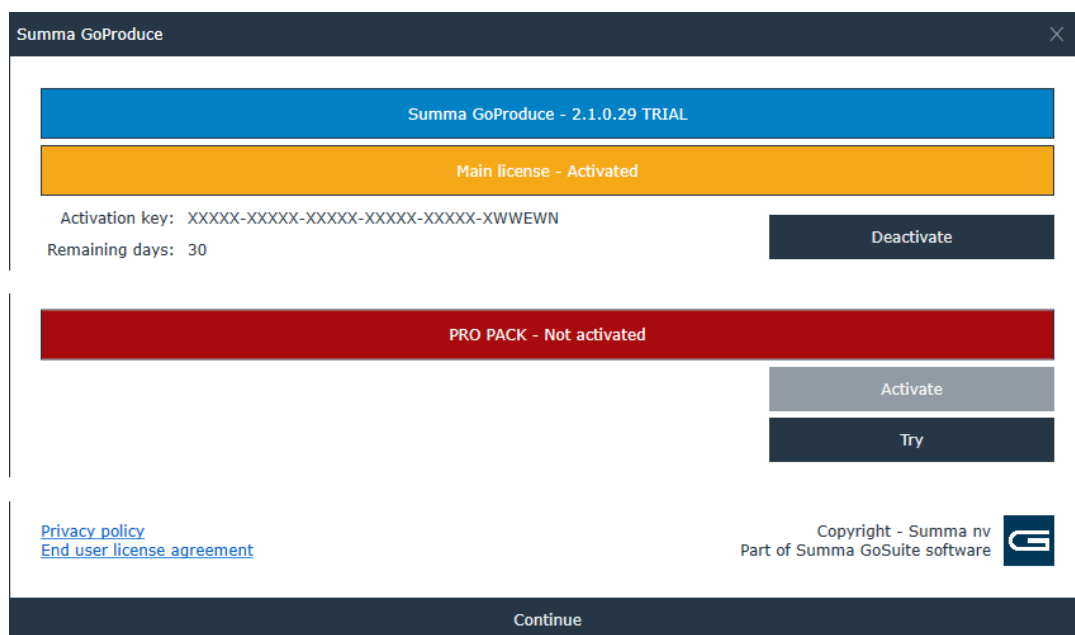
Summa GoProduce

Summa GoProduce - 2.1.0.29 TRIAL

Main license - Activated

Activation key: XXXXX-XXXXX-XXXXX-XXXXX-XXXXX-XWWEWN

Remaining days: 30

Deactivate

PRO PACK - Not activated

Activate

Try

Privacy policy
End user license agreement

Copyright - Summa nv
Part of Summa GoSuite software

Continue